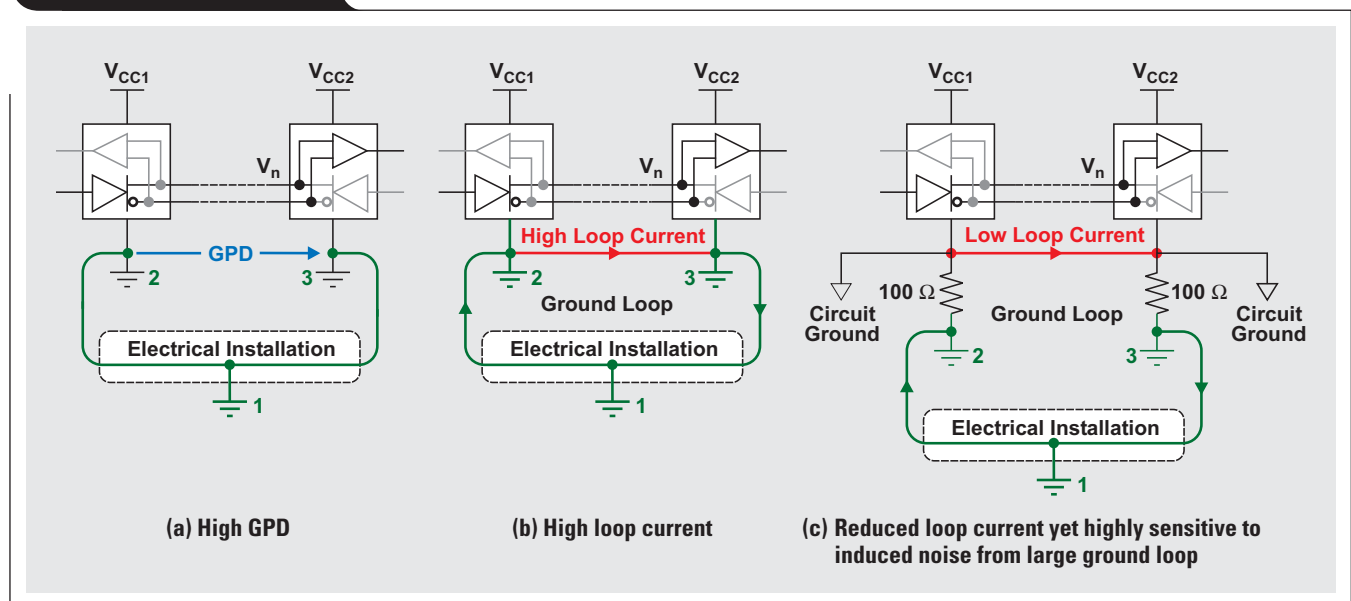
$V_{CC1}$
$V_{CC2}$
$V_n$
GPD
2
3
Electrical Installation
1
(a) High GPD

$V_{CC1}$
$V_{CC2}$
$V_n$
High Loop Current
2
3
Ground Loop
Electrical Installation
1
(b) High loop current

$V_{CC1}$
$V_{CC2}$
$V_n$
Low Loop Current
100 Ω
100 Ω
Circuit Ground
Circuit Ground
Ground Loop
2
3
Electrical Installation
1
(c) Reduced loop current yet highly sensitive to induced noise from large ground loop